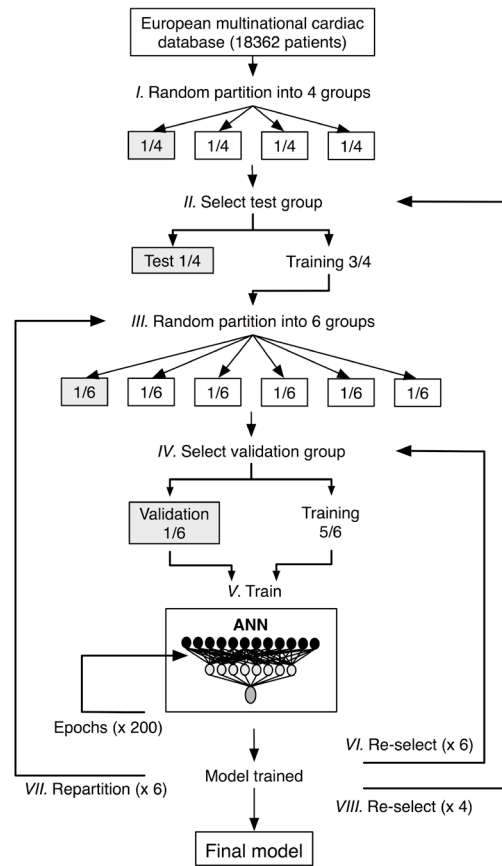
European multinational cardiac database (18362 patients)

*I.* Random partition into 4 groups

1/4 1/4 1/4 1/4

*II.* Select test group

Test 1/4

Training 3/4

*III.* Random partition into 6 groups

1/6 1/6 1/6 1/6 1/6 1/6

*IV.* Select validation group

Validation 1/6

Training 5/6

*V.* Train

ANN

Epochs (x 200)

*VI.* Re-select (x 6)

Model trained

*VII.* Repartition (x 6)

*VIII.* Re-select (x 4)

Final model